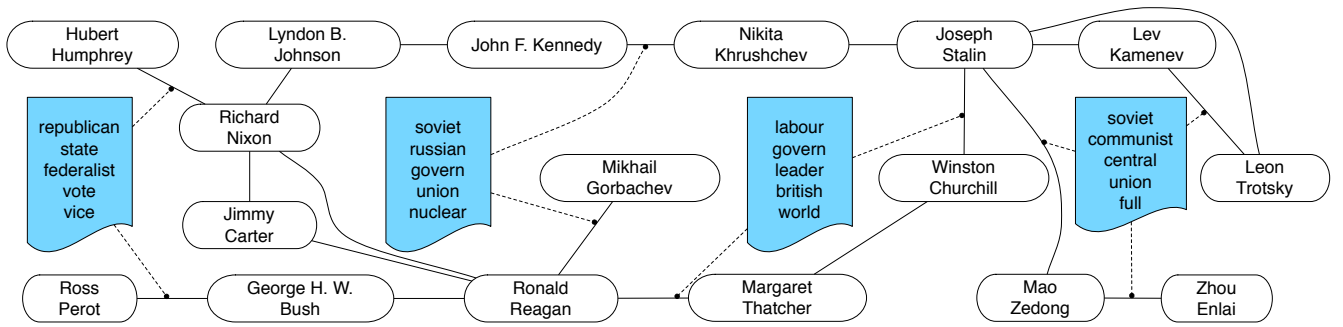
Hubert Humphrey

Lyndon B. Johnson

John F. Kennedy

Nikita Khrushchev

Joseph Stalin

Lev Kamenev

republican state federalist vote vice

Richard Nixon

soviet russian govern union nuclear

Mikhail Gorbachev

labour govern leader british world

Winston Churchill

soviet communist central union full

Leon Trotsky

Jimmy Carter

Ross Perot

George H. W. Bush

Ronald Reagan

Margaret Thatcher

Mao Zedong

Zhou Enlai